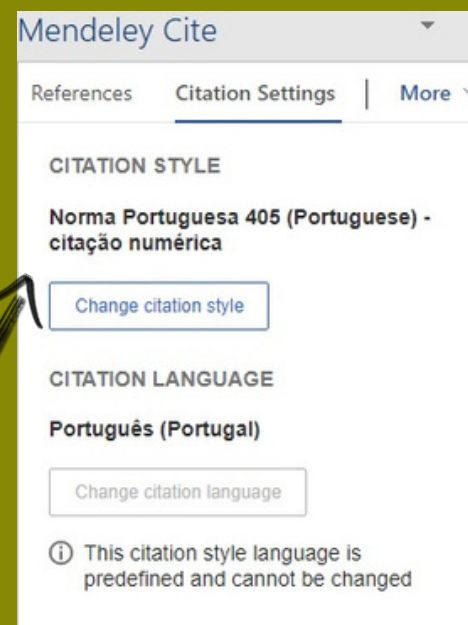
Mendeley Cite

References Citation Settings More

CITATION STYLE

Norma Portuguesa 405 (Portuguese) - citação numérica

Change citation style

CITATION LANGUAGE

Português (Portugal)

Change citation language

ⓘ This citation style language is predefined and cannot be changed